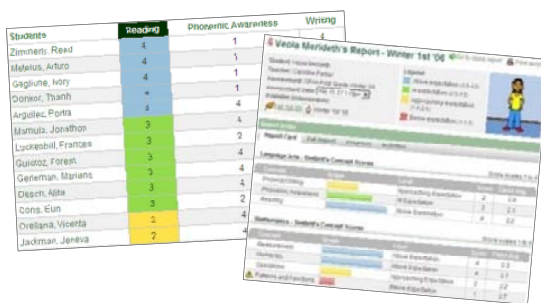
| Students | Reading | Phonemic Awareness | Writing |
|---|---|---|---|
| Zimmers, Reed | 4 | 1 | 4 |
| Metelus, Arturo | 4 | 1 | |
| Gagliune, Ivory | 4 | 1 | |
| Donkor, Thanh | 4 | 1 | |
| Arguilles, Portia | 3 | 4 | |
| Mathula, Jonathan | 3 | 2 | |
| Luckenbill, Frances | 3 | 3 | |
| Guiotez, Forest | 3 | 4 | |
| Gerleman, Mariano | 3 | 4 | |
| Dasch, Alita | 3 | 3 | |
| Cons, Eun | 3 | 2 | |
| Orellana, Vicenta | 2 | 4 | |
| Jackman, Jeneva | 2 | 4 | |

Veola Merideth's Report - Winter 1st '06

Report Card

Language Arts - Student's Concept Scores

Reading

Phonemic Awareness

Approaching Expectation

At Expectation

Above Expectation

Mathematics - Student's Concept Scores

Above Expectation

Approaching Expectation

Below Expectation

Patterns and Functions

Legend

Above expectation

At expectation

Approaching expectation

Below expectation